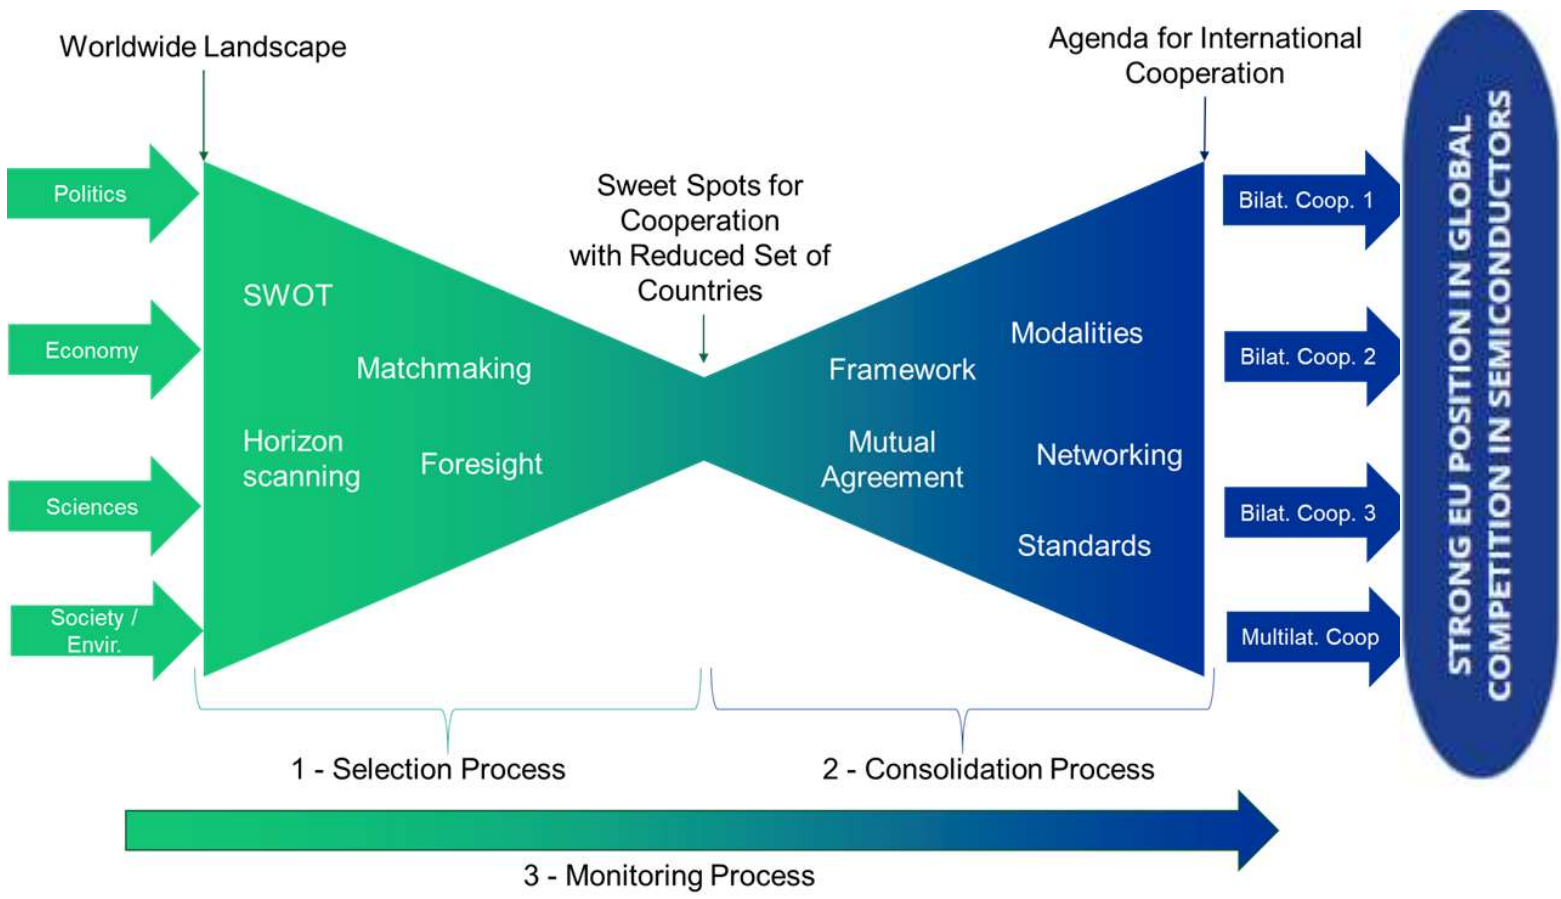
Worldwide Landscape

Agenda for International Cooperation

Politics

Economy

Sciences

Society / Envir.

SWOT

Matchmaking

Horizon scanning

Foresight

Sweet Spots for Cooperation with Reduced Set of Countries

Framework

Modalities

Mutual Agreement

Networking

Standards

Bilat. Coop. 1

Bilat. Coop. 2

Bilat. Coop. 3

Multilat. Coop

STRONG EU POSITION IN GLOBAL COMPETITION IN SEMICONDUCTORS

1 - Selection Process

2 - Consolidation Process

3 - Monitoring Process